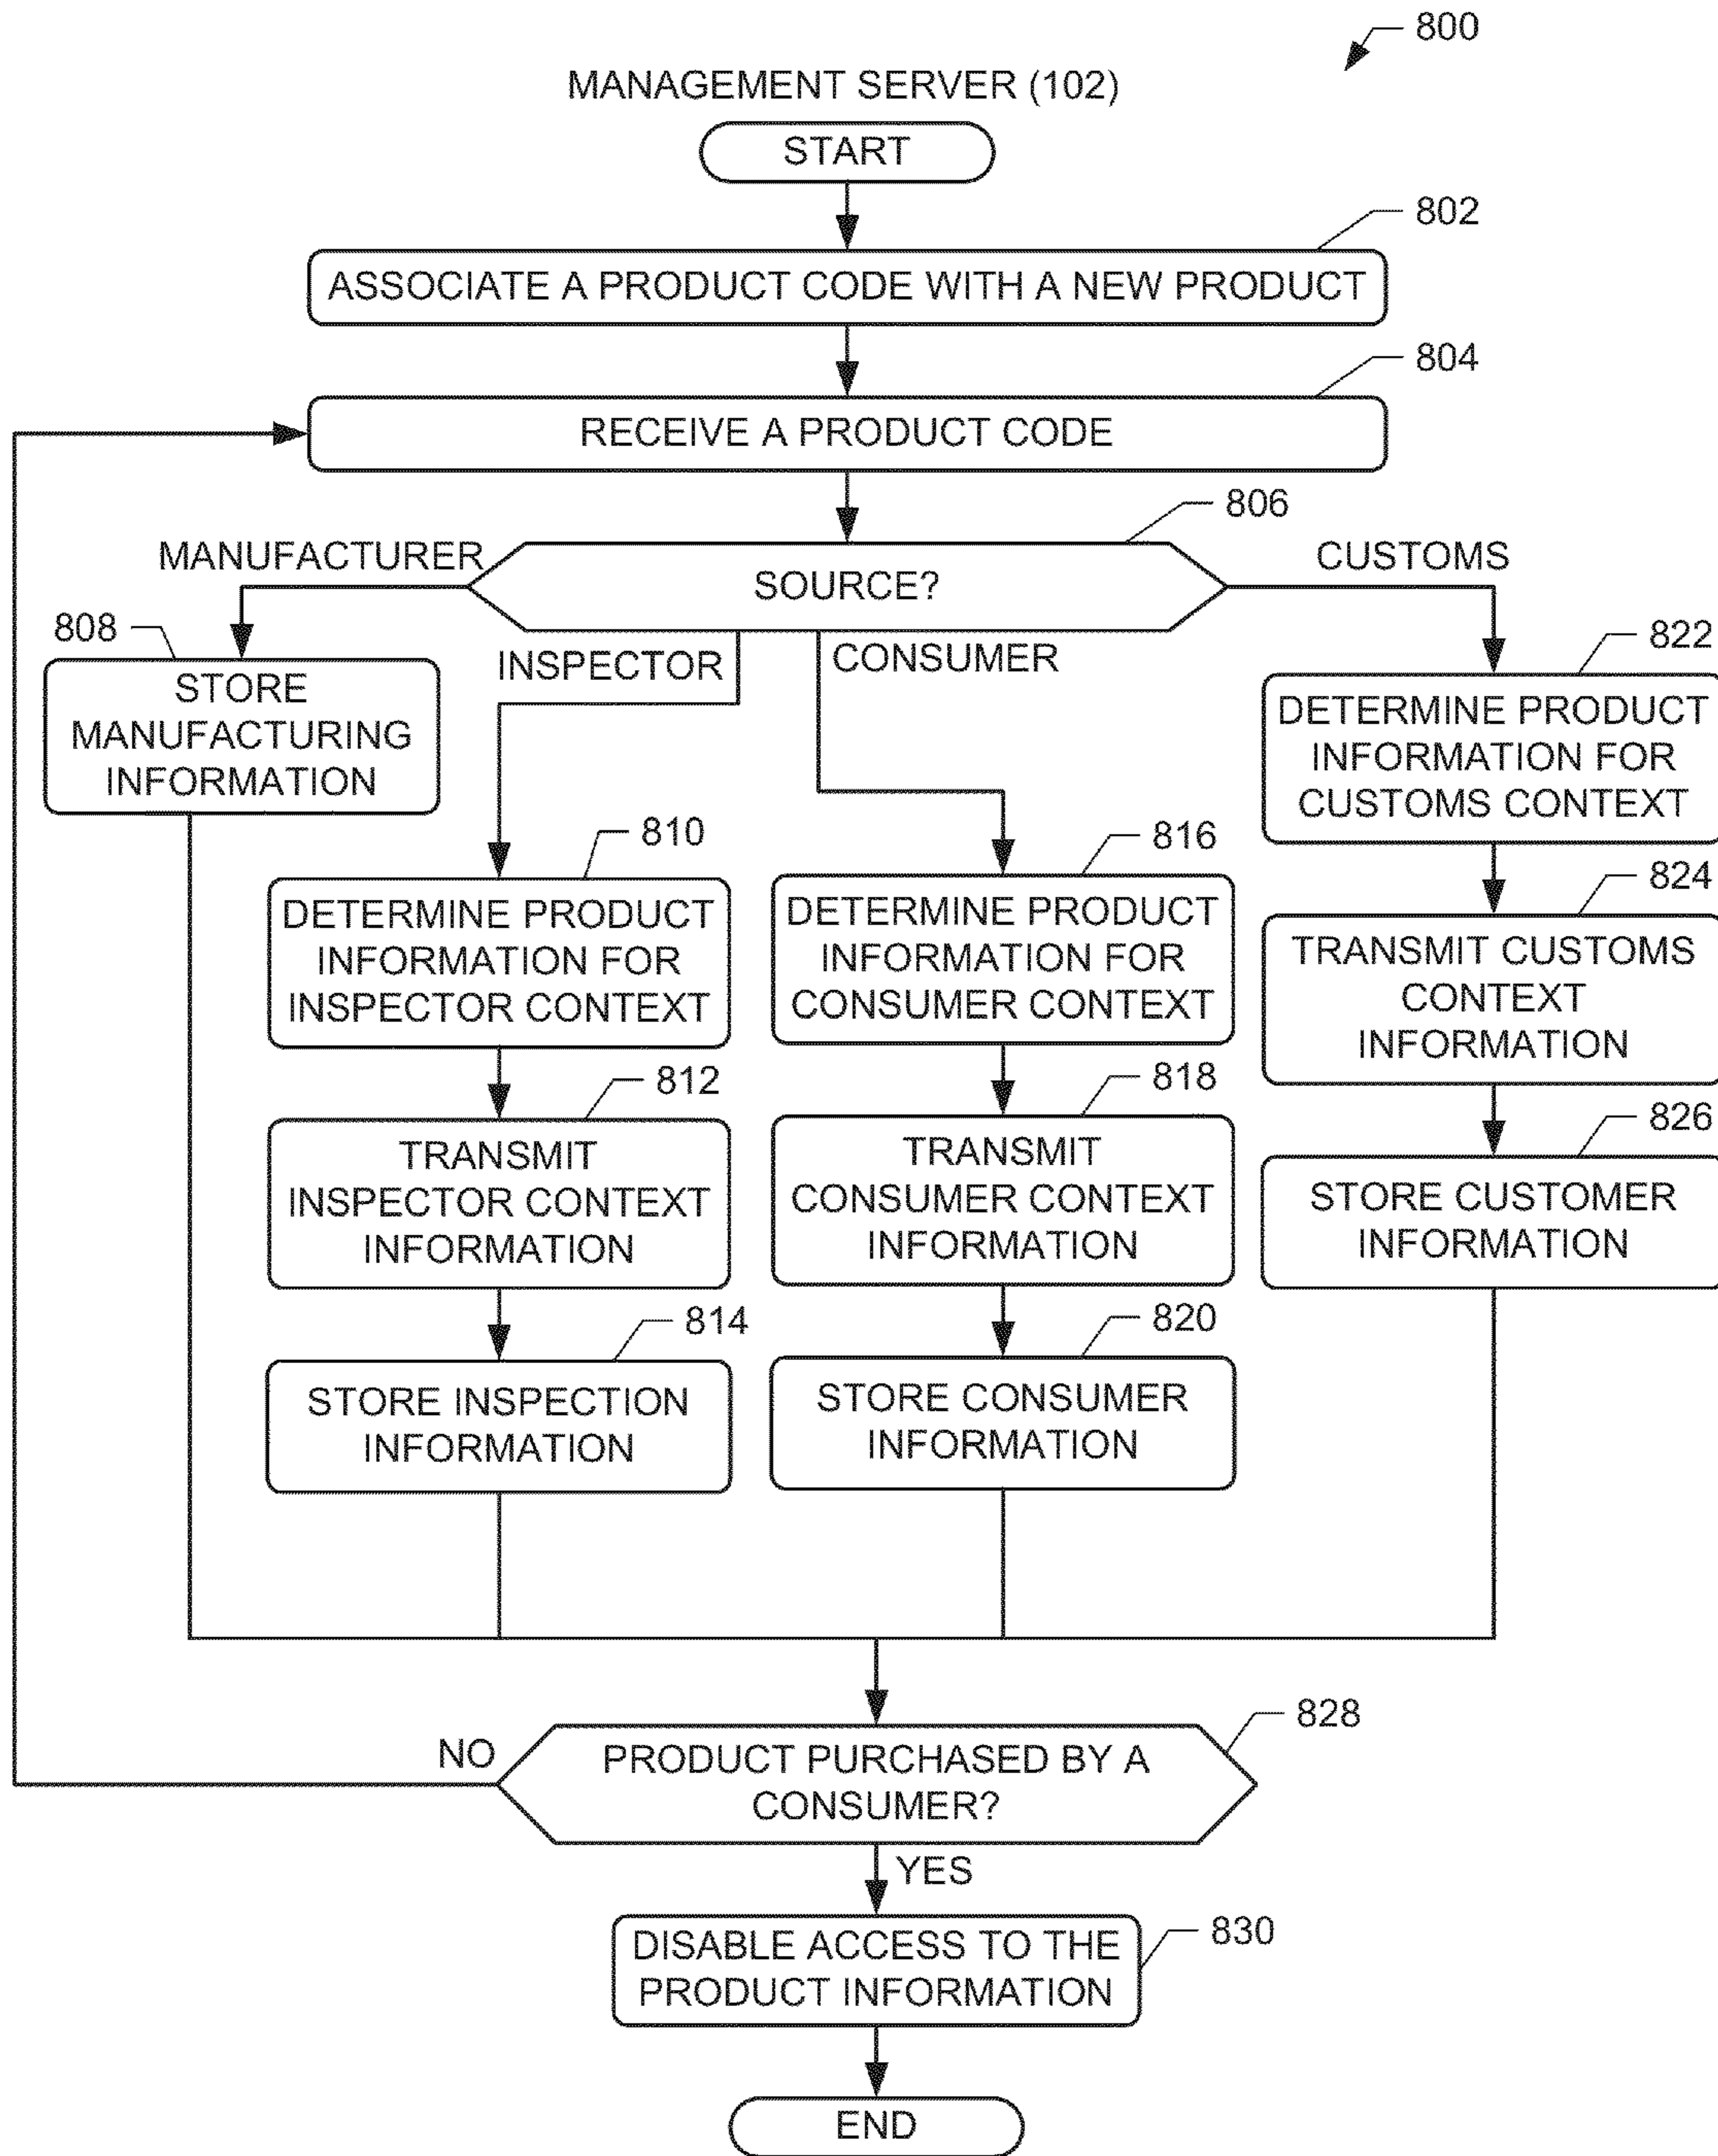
800

MANAGEMENT SERVER (102)

START

802

ASSOCIATE A PRODUCT CODE WITH A NEW PRODUCT

804

RECEIVE A PRODUCT CODE

806

MANUFACTURER

SOURCE?

CUSTOMS

808

STORE MANUFACTURING INFORMATION

INSPECTOR

CONSUMER

822

DETERMINE PRODUCT INFORMATION FOR CUSTOMS CONTEXT

810

DETERMINE PRODUCT INFORMATION FOR INSPECTOR CONTEXT

816

DETERMINE PRODUCT INFORMATION FOR CONSUMER CONTEXT

824

TRANSMIT CUSTOMS CONTEXT INFORMATION

812

TRANSMIT INSPECTOR CONTEXT INFORMATION

818

TRANSMIT CONSUMER CONTEXT INFORMATION

826

STORE CUSTOMER INFORMATION

814

STORE INSPECTION INFORMATION

820

STORE CONSUMER INFORMATION

828

NO

PRODUCT PURCHASED BY A CONSUMER?

YES

830

DISABLE ACCESS TO THE PRODUCT INFORMATION

END